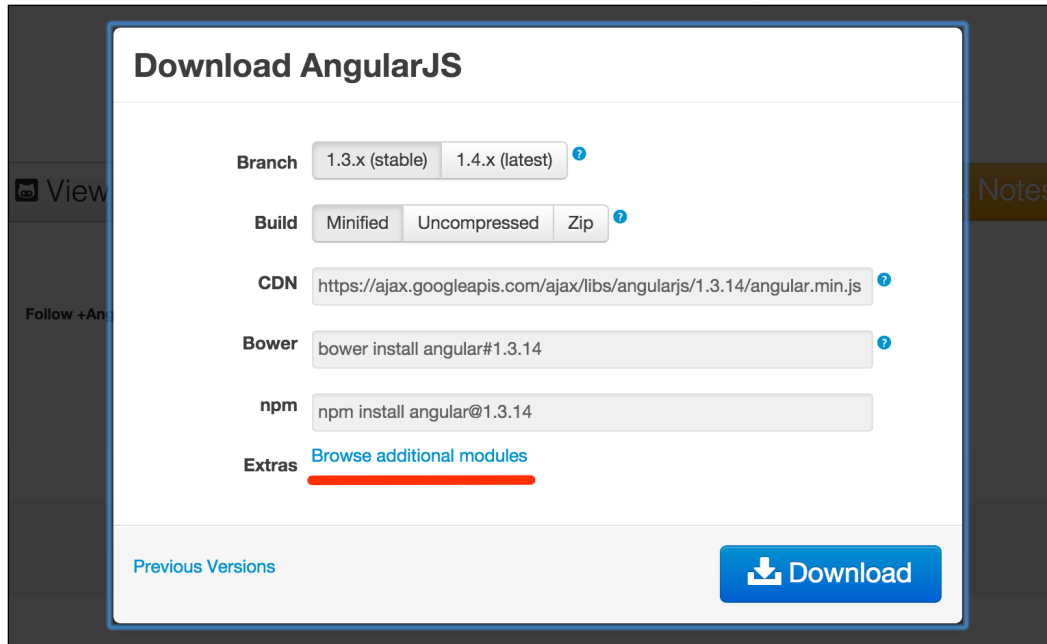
View

Notes

Follow +Ang

Download AngularJS

Branch 1.3.x (stable) 1.4.x (latest) ?

Build Minified Uncompressed Zip ?

CDN https://ajax.googleapis.com/ajax/libs/angularjs/1.3.14/angular.min.js ?

Bower bower install angular#1.3.14 ?

npm npm install angular@1.3.14

Extras Browse additional modules

Previous Versions

Download